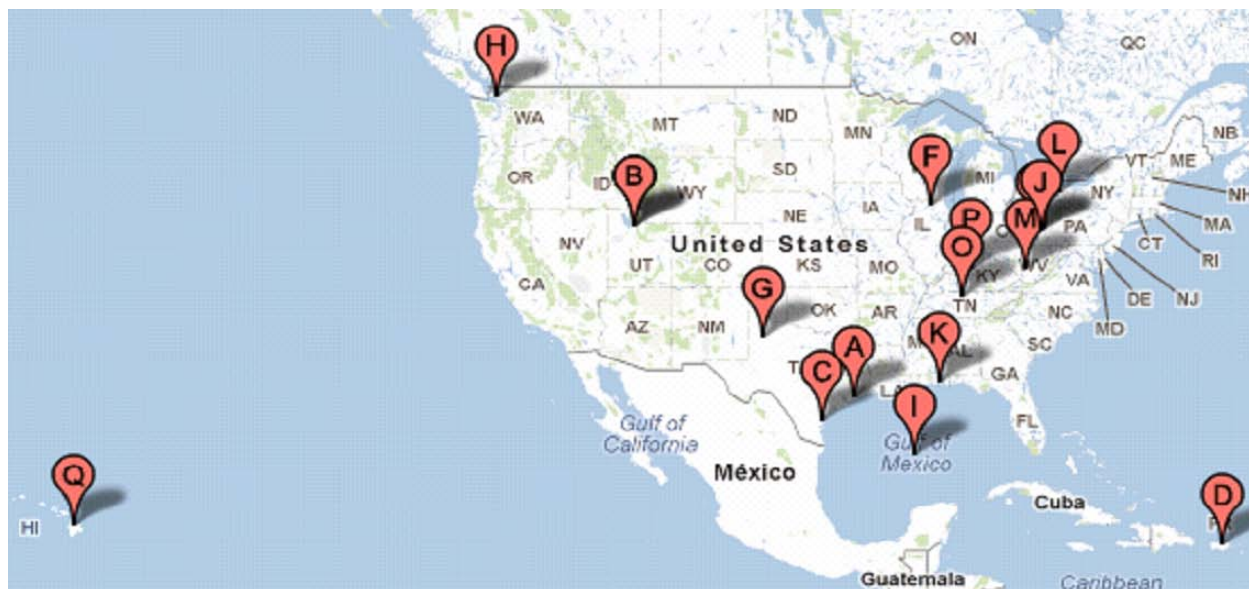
H
ON
QC
WA
MT
ND
MN
NB
L
VT
ME
F
MI
J
NY
NH
OR
ID
B
WY
SD
MA
P
M
PA
CT
RI
NV
United States
NE
IA
IL
O
UT
CO
KS
MO
KY
WV
VA
NJ
CA
G
TN
DE
OK
NC
MD
AZ
NM
AR
K
A
AL
SC
C
GA
I
FL
Gulf of California
Gulf of Mexico
México
Q
Cuba
D
HI
Guatemala
Caribbean